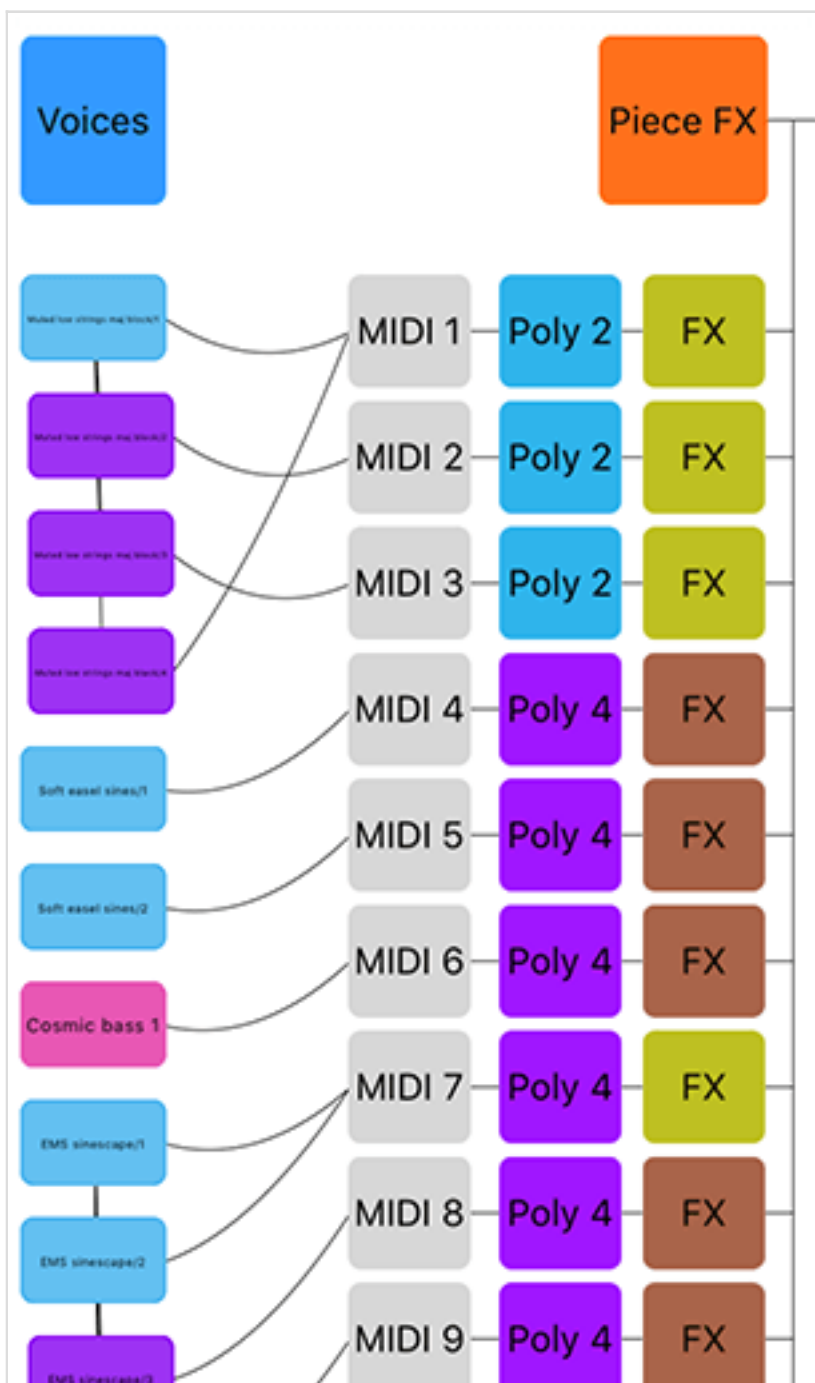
Voices

Piece FX

Muted low strings maj block/1

MIDI 1

Poly 2

FX

Muted low strings maj block/2

MIDI 2

Poly 2

FX

Muted low strings maj block/3

MIDI 3

Poly 2

FX

Muted low strings maj block/4

MIDI 4

Poly 4

FX

Soft easel sines/1

MIDI 5

Poly 4

FX

Soft easel sines/2

MIDI 6

Poly 4

FX

Cosmic bass 1

MIDI 7

Poly 4

FX

EMS sinescape/1

MIDI 8

Poly 4

FX

EMS sinescape/2

MIDI 9

Poly 4

FX

EMS sinescape/3